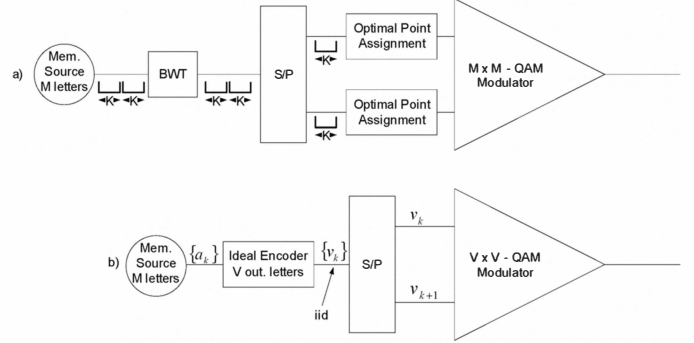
a)

Mem. Source M letters

K K

BWT

K K

S/P

K

Optimal Point Assignment

K

Optimal Point Assignment

M x M - QAM Modulator

b)

Mem. Source M letters

$\{a_k\}$

Ideal Encoder V out. letters

$\{v_k\}$

iid

S/P

$v_k$

$v_{k+1}$

V x V - QAM Modulator